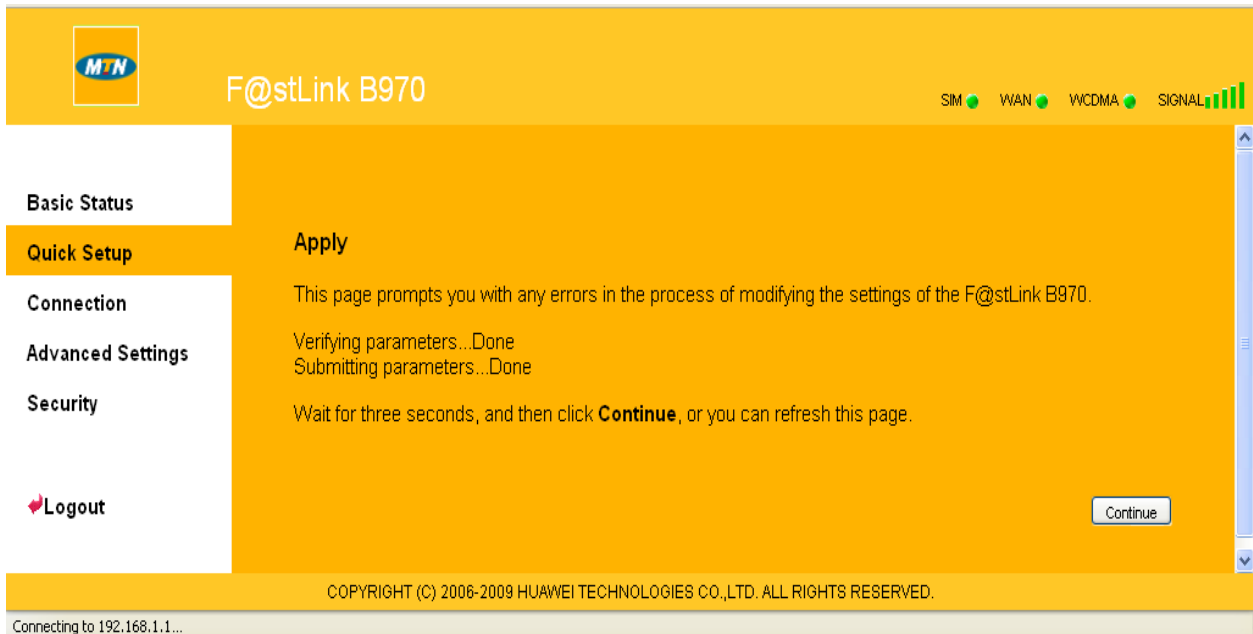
MTN

F@stLink B970

SIM WAN WCDMA SIGNAL

Basic Status

Quick Setup

Connection

Advanced Settings

Security

Logout

Apply

This page prompts you with any errors in the process of modifying the settings of the F@stLink B970.

Verifying parameters...Done
Submitting parameters...Done

Wait for three seconds, and then click **Continue**, or you can refresh this page.

Continue

COPYRIGHT (C) 2006-2009 HUAWEI TECHNOLOGIES CO.,LTD. ALL RIGHTS RESERVED.

Connecting to 192.168.1.1...